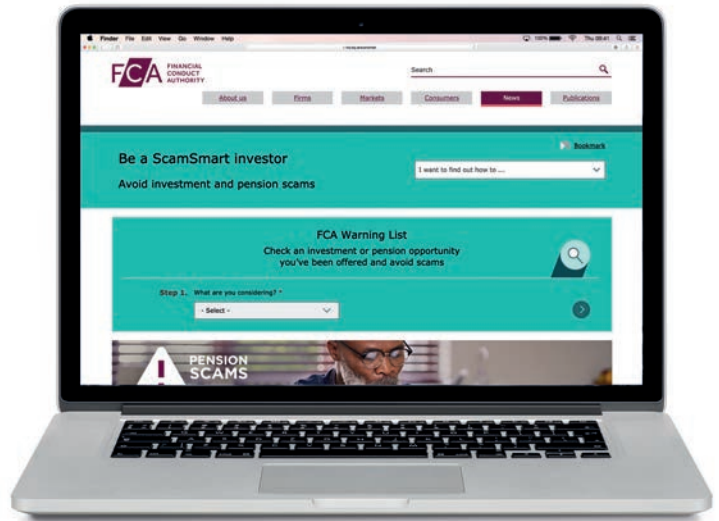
Finder File Edit View Go Window Help

FCA FINANCIAL CONDUCT AUTHORITY

Search

About us Firms Markets Consumers News Publications

Bookmark

Be a ScamSmart investor

Avoid investment and pension scams

I want to find out how to ....

FCA Warning List

Check an investment or pension opportunity you've been offered and avoid scams

Step 1. What are you considering? *

- Select -

PENSION SCAMS